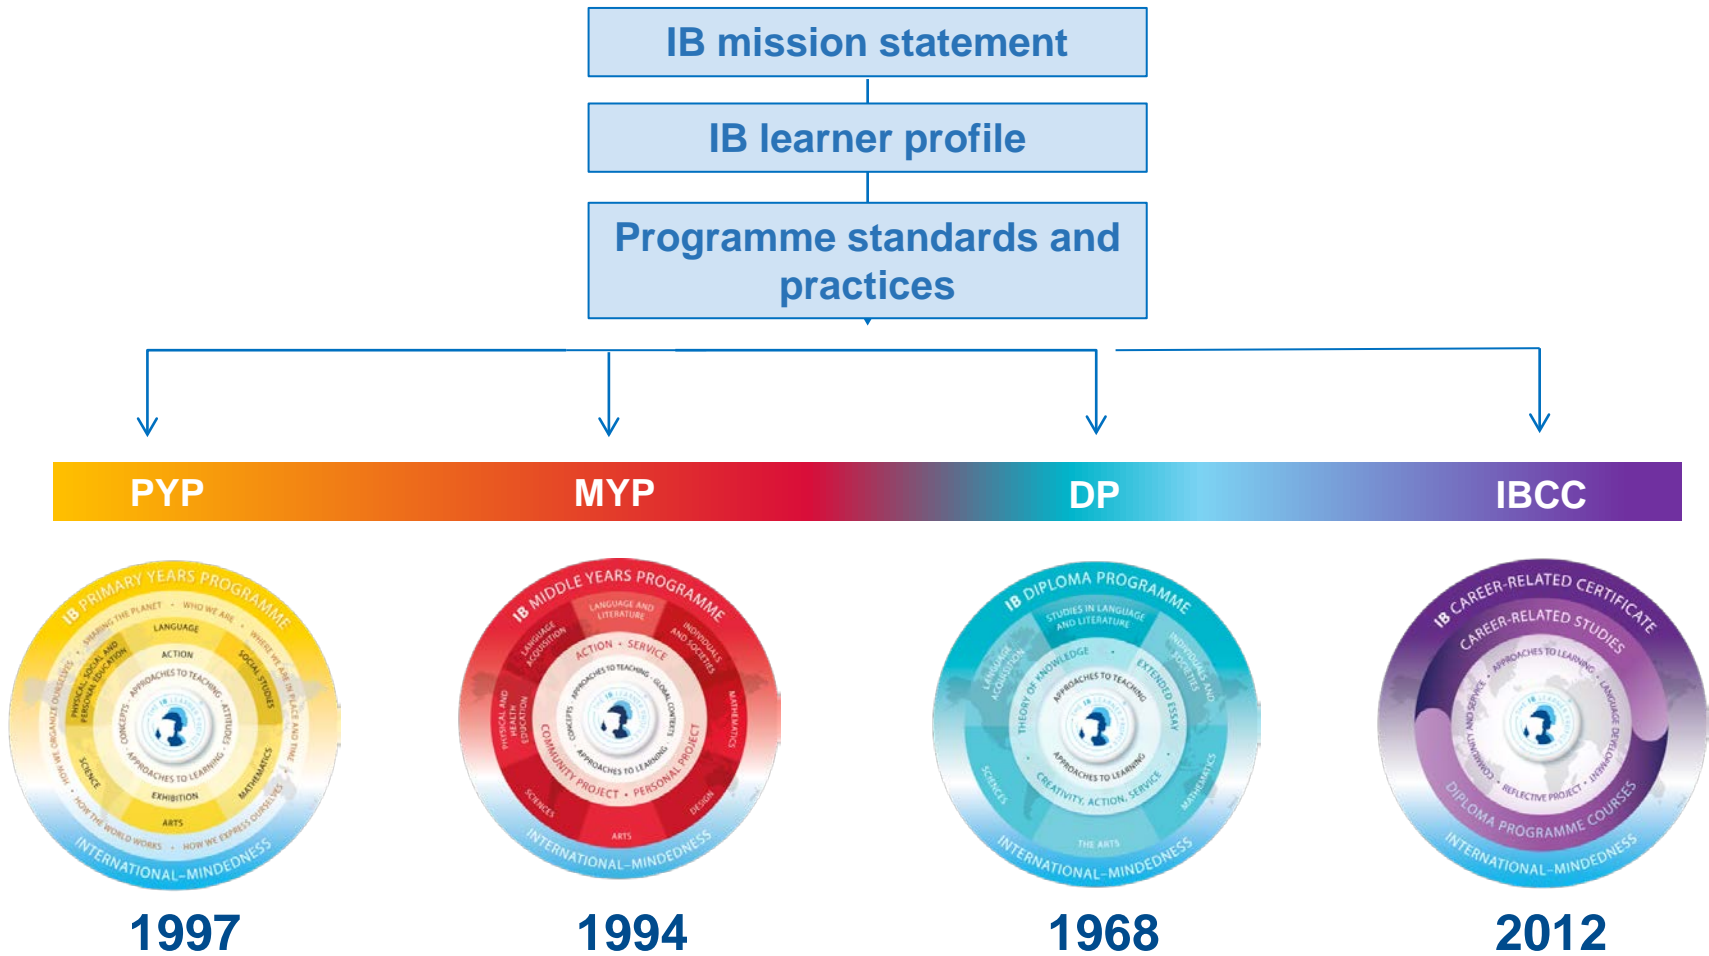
IB mission statement

IB learner profile

Programme standards and practices

PYP

MYP

DP

IBCC

IB PRIMARY YEARS PROGRAMME
SHARING THE PLANET · WHO WE ARE · WHERE WE ARE IN PLACE AND TIME · HOW WE EXPRESS OURSELVES · HOW THE WORLD WORKS · HOW WE ORGANIZE OURSELVES
LANGUAGE
SOCIAL STUDIES
MATHEMATICS
ARTS
SCIENCE
PHYSICAL, SOCIAL AND PERSONAL EDUCATION
ACTION
ATTITUDES
EXHIBITION
CONCEPTS
APPROACHES TO TEACHING
APPROACHES TO LEARNING
INTERNATIONAL-MINDEDNESS

1997

IB MIDDLE YEARS PROGRAMME
LANGUAGE AND LITERATURE
INDIVIDUALS AND SOCIETIES
MATHEMATICS
DESIGN
ARTS
SCIENCES
PHYSICAL AND HEALTH EDUCATION
LANGUAGE ACQUISITION
ACTION · SERVICE
COMMUNITY PROJECT · PERSONAL PROJECT
CONCEPTS
GLOBAL CONTEXTS
APPROACHES TO TEACHING
APPROACHES TO LEARNING
INTERNATIONAL-MINDEDNESS

1994

IB DIPLOMA PROGRAMME
STUDIES IN LANGUAGE AND LITERATURE
INDIVIDUALS AND SOCIETIES
MATHEMATICS
THE ARTS
SCIENCES
LANGUAGE ACQUISITION
THEORY OF KNOWLEDGE
EXTENDED ESSAY
CREATIVITY, ACTION, SERVICE
APPROACHES TO TEACHING
APPROACHES TO LEARNING
INTERNATIONAL-MINDEDNESS

1968

IB CAREER-RELATED CERTIFICATE
CAREER-RELATED STUDIES
APPROACHES TO LEARNING
LANGUAGE DEVELOPMENT
REFLECTIVE PROJECT
COMMUNITY AND SERVICE
DIPLOMA PROGRAMME COURSES
INTERNATIONAL-MINDEDNESS

2012